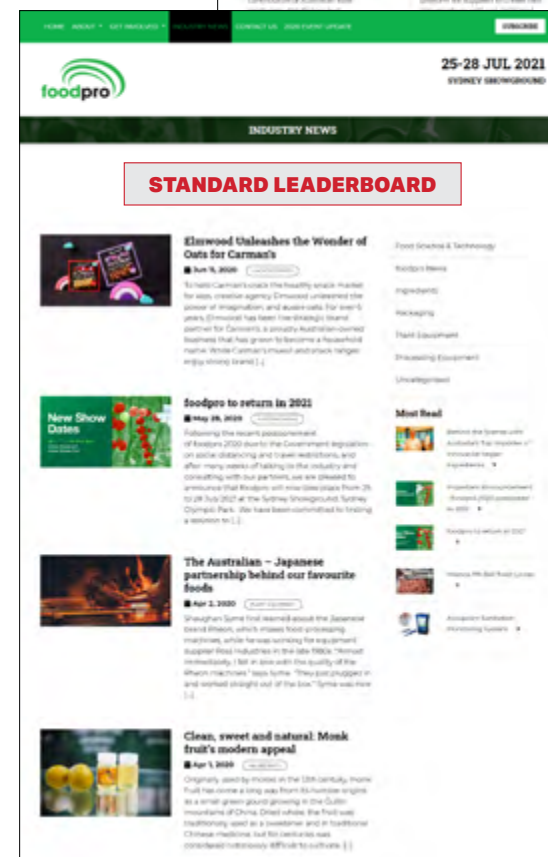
HOME ABOUT GET INVOLVED INDUSTRY NEWS CONTACT US 2020 EVENT UPDATE SUBSCRIBE

foodpro

25-28 JUL 2021
SYDNEY SHOWGROUND

INDUSTRY NEWS

STANDARD LEADERBOARD

Elmwood Unleashes the Wonder of Oats for Carman's

Jun 11, 2020

To help Carman's crack the healthy snack market for kids, creative agency Elmwood unleashed the power of imagination, and avatar oats. For over 6 years, Elmwood has been the strategic brand partner for Carman's, a proudly Australian-owned business that has grown to become a household name. While Carman's muesli and snack ranges enjoy strong brand [...]

New Show Dates

foodpro to return in 2021

May 28, 2020

Following the recent postponement of foodpro 2020 due to the Government regulation on social distancing and travel restrictions, and after many weeks of talking to the industry and consulting with our partners, we are pleased to announce that foodpro will now take place from 25 to 28 July 2021 at the Sydney Showground, Sydney Olympic Park. We have been committed to finding a solution to [...]

The Australian – Japanese partnership behind our favourite foods

Apr 2, 2020

Shaughan Syme first learned about the Japanese brand Rheon, which makes food processing machines, while he was working for equipment supplier Ross Industries in the late 1980s. "Almost immediately, I fell in love with the quality of the Rheon machines" says Syme. "They just plugged in and worked straight out of the box." Syme was now [...]

Clean, sweet and natural: Monk fruit's modern appeal

Apr 1, 2020

Originally used by monks in the 13th century, monk fruit has come a long way from its humble origins as a small green gourd growing in the Guilin mountains of China. Dried whole, the fruit was traditionally used as a sweetener and in traditional Chinese medicine, but for centuries was considered notoriously difficult to cultivate. [...]

Food Science & Technology
foodpro News
Ingredients
Packaging
Plant Equipment
Processing Equipment
Uncategorised

Most Read

Behind the Scenes with Australia's Top Importer of Innovative Vegan Ingredients

Important Announcement - foodpro 2020 postponed to 2021

foodpro to return in 2021

Intralox PR Belt Food Lanes

Ecolab Sanitation Monitoring System